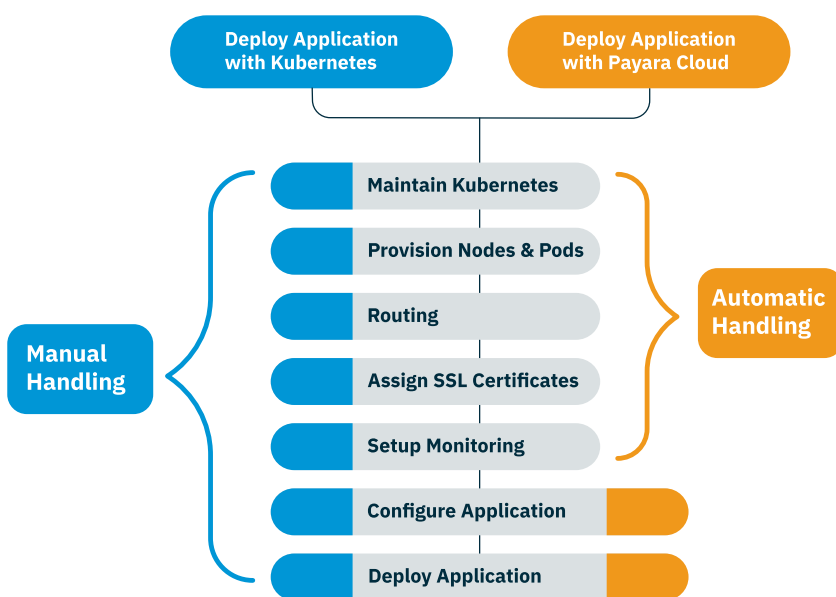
Deploy Application with Kubernetes

Deploy Application with Payara Cloud

Manual Handling

Maintain Kubernetes

Provision Nodes & Pods

Routing

Assign SSL Certificates

Setup Monitoring

Configure Application

Deploy Application

Automatic Handling